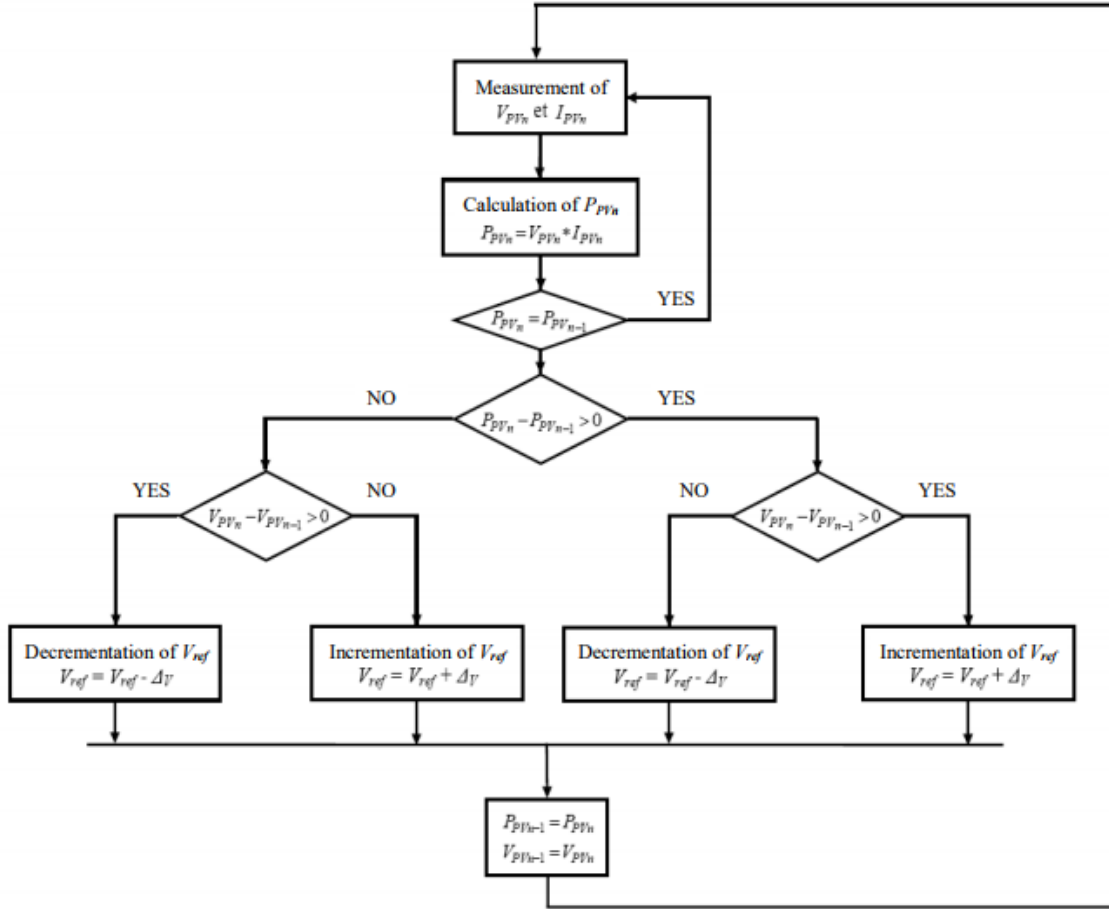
Measurement of $V_{PV_n}$ et $I_{PV_n}$

Calculation of $P_{PVn}$
$P_{PV_n} = V_{PV_n} * I_{PV_n}$

$P_{PV_n} = P_{PV_{n-1}}$

YES

NO

$P_{PV_n} - P_{PV_{n-1}} > 0$

YES

YES

$V_{PV_n} - V_{PV_{n-1}} > 0$

NO

NO

$V_{PV_n} - V_{PV_{n-1}} > 0$

YES

Decrementation of $V_{ref}$
$V_{ref} = V_{ref} - \Delta_V$

Incrementation of $V_{ref}$
$V_{ref} = V_{ref} + \Delta_V$

Decrementation of $V_{ref}$
$V_{ref} = V_{ref} - \Delta_V$

Incrementation of $V_{ref}$
$V_{ref} = V_{ref} + \Delta_V$

$P_{PVn-1} = P_{PV_n}$
$V_{PVn-1} = V_{PV_n}$